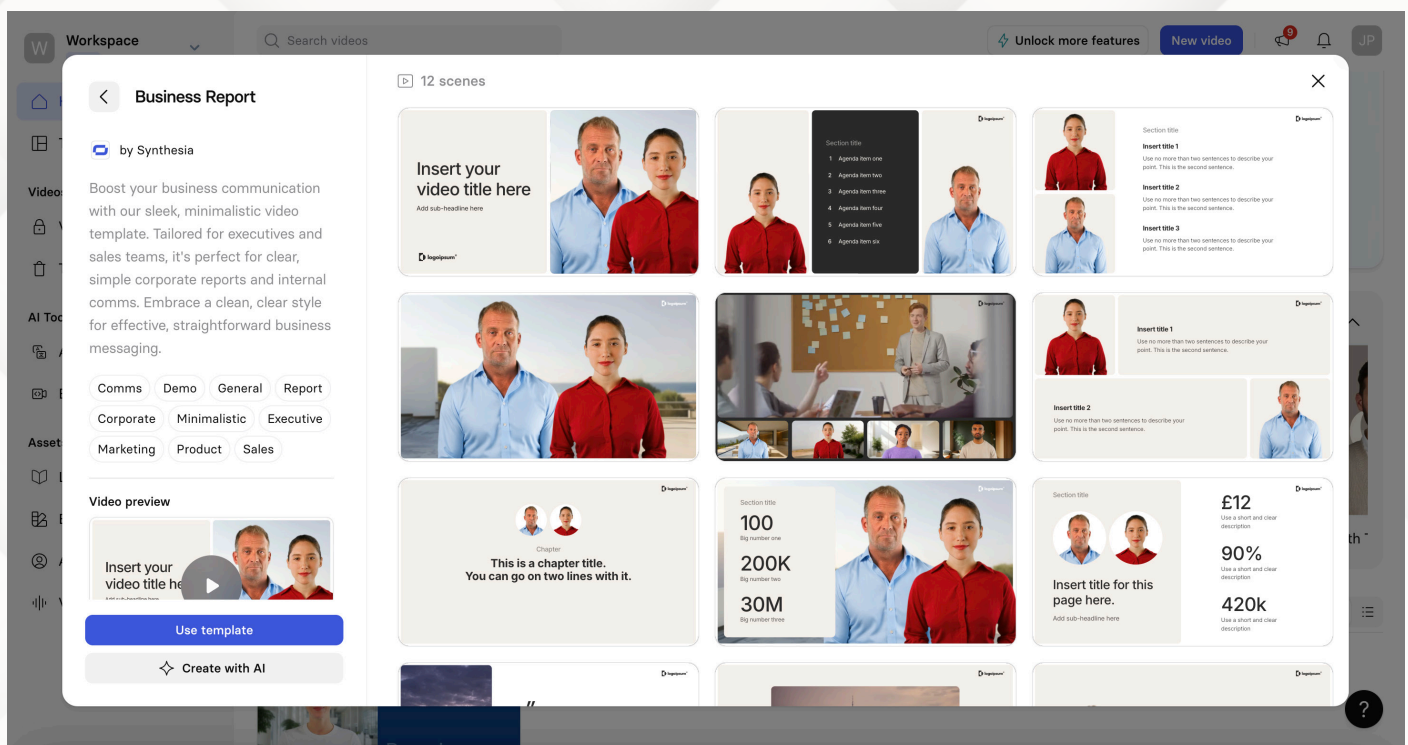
W Workspace

Search videos

Unlock more features

New video

9

JP

Videos

AI Tools

Assets

Business Report

by Synthesia

Boost your business communication with our sleek, minimalistic video template. Tailored for executives and sales teams, it's perfect for clear, simple corporate reports and internal comms. Embrace a clean, clear style for effective, straightforward business messaging.

Comms Demo General Report Corporate Minimalistic Executive Marketing Product Sales

Video preview

Insert your video title he

Use template

Create with AI

12 scenes

Insert your video title here

Add sub-headline here

logoipsum

Section title

1 Agenda item one
2 Agenda item two
3 Agenda item three
4 Agenda item four
5 Agenda item five
6 Agenda item six

logoipsum

Section title

Insert title 1

Use no more than two sentences to describe your point. This is the second sentence.

Insert title 2

Use no more than two sentences to describe your point. This is the second sentence.

Insert title 3

Use no more than two sentences to describe your point. This is the second sentence.

logoipsum

logoipsum

Insert title 1

Use no more than two sentences to describe your point. This is the second sentence.

Insert title 2

Use no more than two sentences to describe your point. This is the second sentence.

logoipsum

Chapter

This is a chapter title. You can go on two lines with it.

logoipsum

Section title

100

Big number one

200K

Big number two

30M

Big number three

logoipsum

Section title

Insert title for this page here.

Add sub-headline here

£12

Use a short and clear description

90%

Use a short and clear description

420k

Use a short and clear description

logoipsum

logoipsum

logoipsum

?